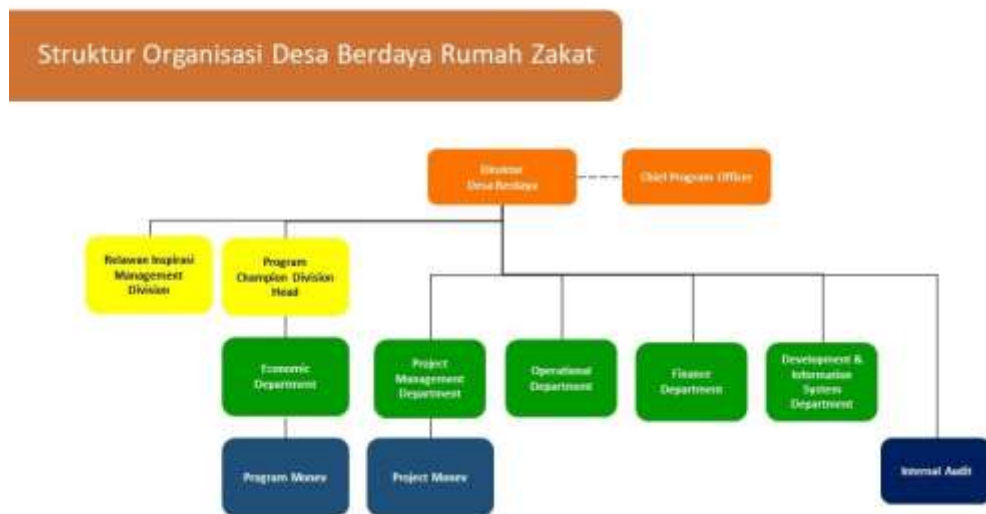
Struktur Organisasi Desa Berdaya Rumah Zakat

Direktur Desa Berdaya

Chief Program Officer

Relawan Inspirasi Management Division

Program Champion Division Head

Economic Department

Project Management Department

Operational Department

Finance Department

Development & Information System Department

Program Monev

Project Monev

Internal Audit